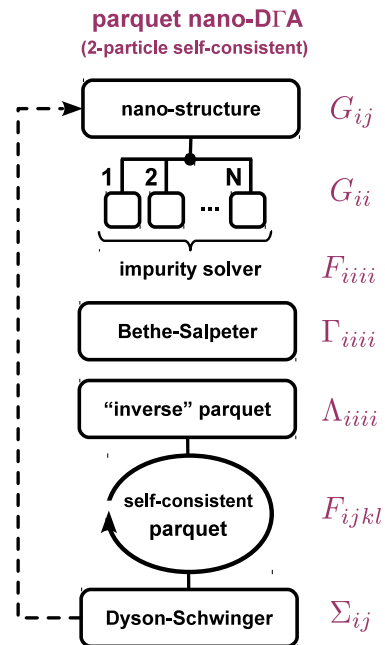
parquet nano-DΓA
(2-particle self-consistent)

nano-structure

$G_{ij}$

1 2 ... N

$G_{ii}$

impurity solver

$F_{iiii}$

Bethe-Salpeter

$\Gamma_{iiii}$

"inverse" parquet

$\Lambda_{iiii}$

self-consistent parquet

$F_{ijkl}$

Dyson-Schwinger

$\Sigma_{ij}$